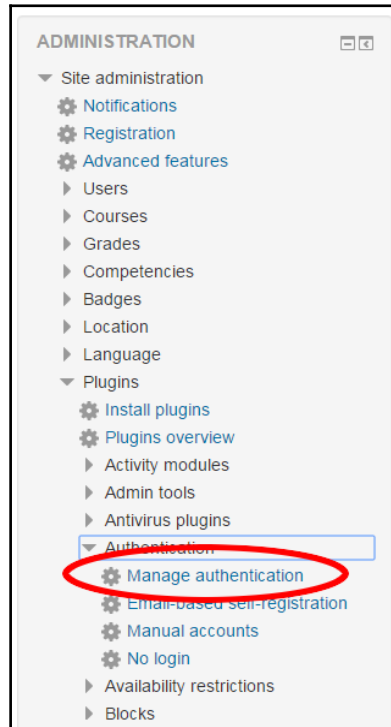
ADMINISTRATION

Site administration
Notifications
Registration
Advanced features
Users
Courses
Grades
Competencies
Badges
Location
Language
Plugins
Install plugins
Plugins overview
Activity modules
Admin tools
Antivirus plugins
Authentication
Manage authentication
Email-based self-registration
Manual accounts
No login
Availability restrictions
Blocks